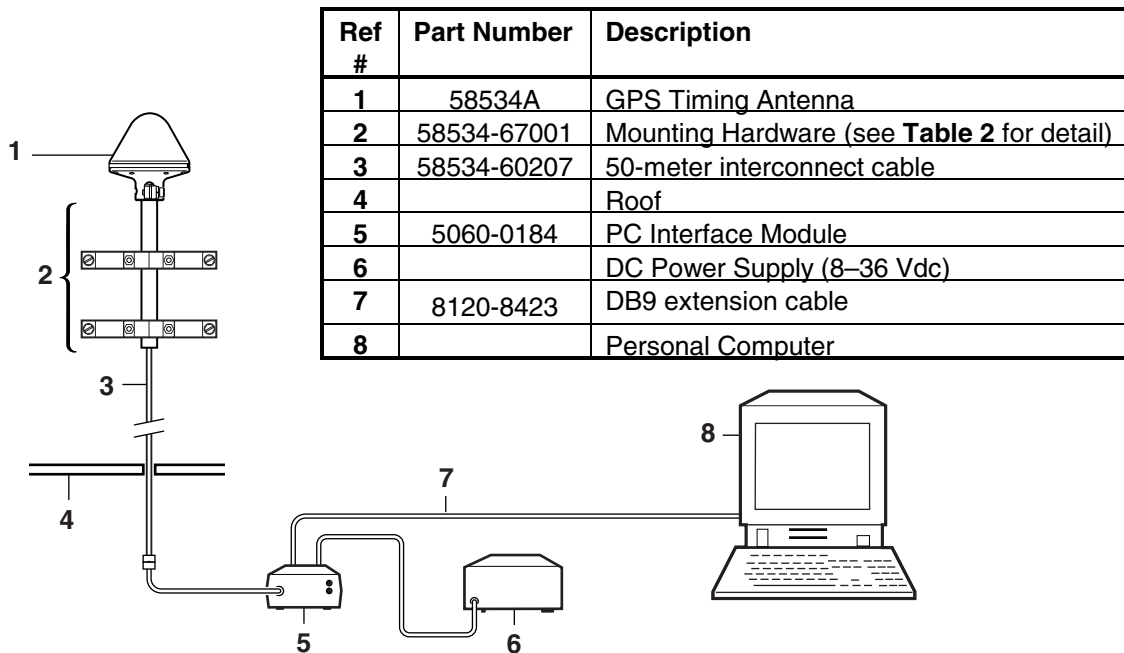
| Ref # | Part Number | Description |
|---|---|---|
| **1** | 58534A | GPS Timing Antenna |
| **2** | 58534-67001 | Mounting Hardware (see **Table 2** for detail) |
| **3** | 58534-60207 | 50-meter interconnect cable |
| **4** | | Roof |
| **5** | 5060-0184 | PC Interface Module |
| **6** | | DC Power Supply (8–36 Vdc) |
| **7** | 8120-8423 | DB9 extension cable |
| **8** | | Personal Computer |

1
2
3
4
5
6
7
8